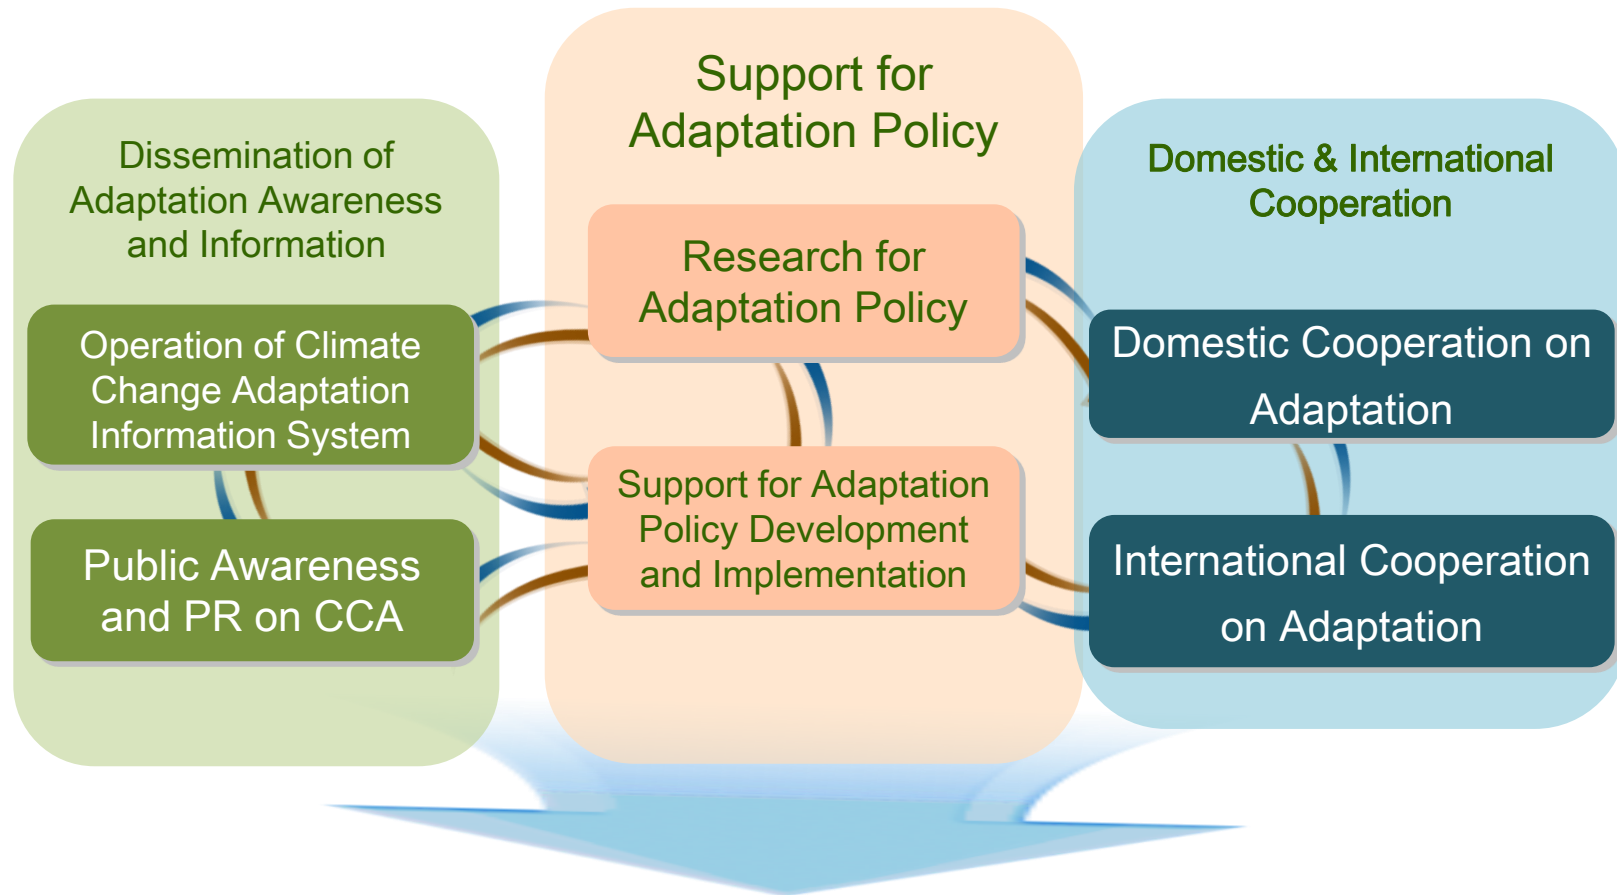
Dissemination of Adaptation Awareness and Information

Operation of Climate Change Adaptation Information System

Public Awareness and PR on CCA

Support for Adaptation Policy

Research for Adaptation Policy

Support for Adaptation Policy Development and Implementation

Domestic & International Cooperation

Domestic Cooperation on Adaptation

International Cooperation on Adaptation